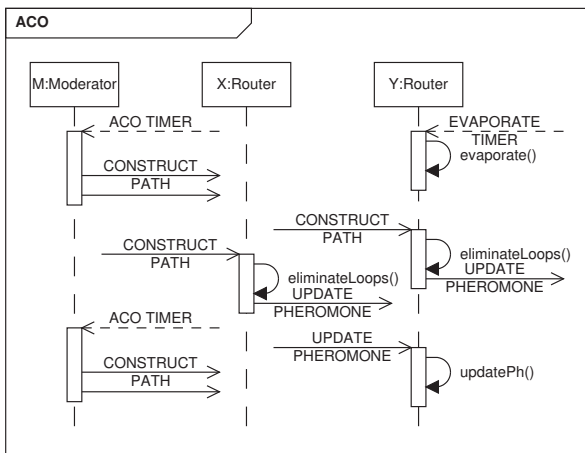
ACO

M:Moderator

X:Router

Y:Router

ACO TIMER

EVAPORATE TIMER

evaporate()

CONSTRUCT PATH

CONSTRUCT PATH

CONSTRUCT PATH

eliminateLoops()

UPDATE PHEROMONE

eliminateLoops()

UPDATE PHEROMONE

ACO TIMER

UPDATE PHEROMONE

updatePh()

CONSTRUCT PATH